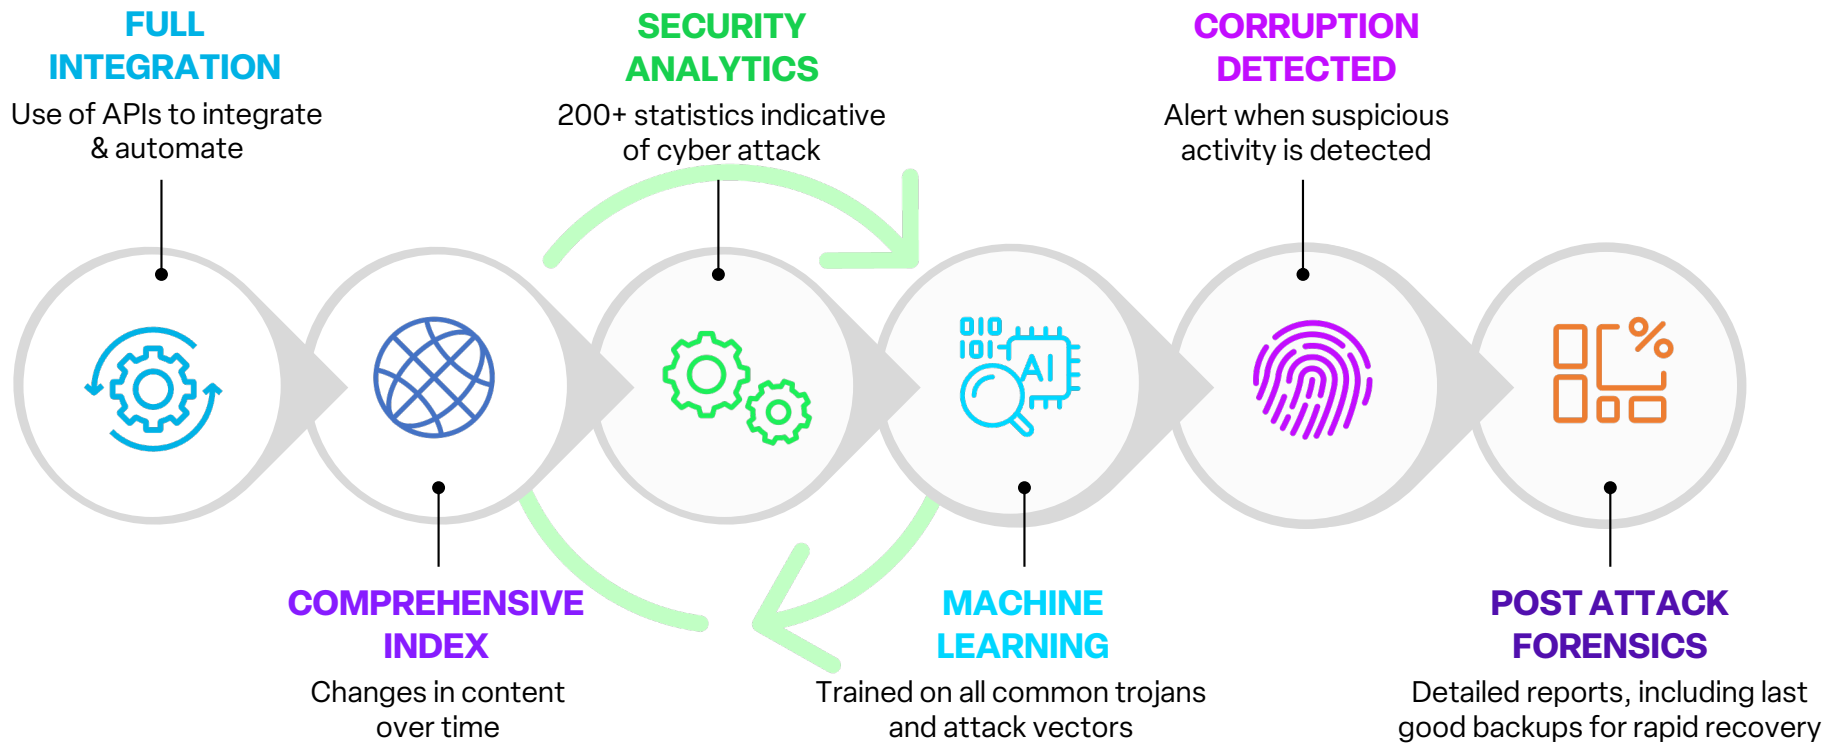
FULL INTEGRATION
Use of APIs to integrate & automate

SECURITY ANALYTICS
200+ statistics indicative of cyber attack

CORRUPTION DETECTED
Alert when suspicious activity is detected

010
101
AI

COMPREHENSIVE INDEX
Changes in content over time

MACHINE LEARNING
Trained on all common trojans and attack vectors

POST ATTACK FORENSICS
Detailed reports, including last good backups for rapid recovery